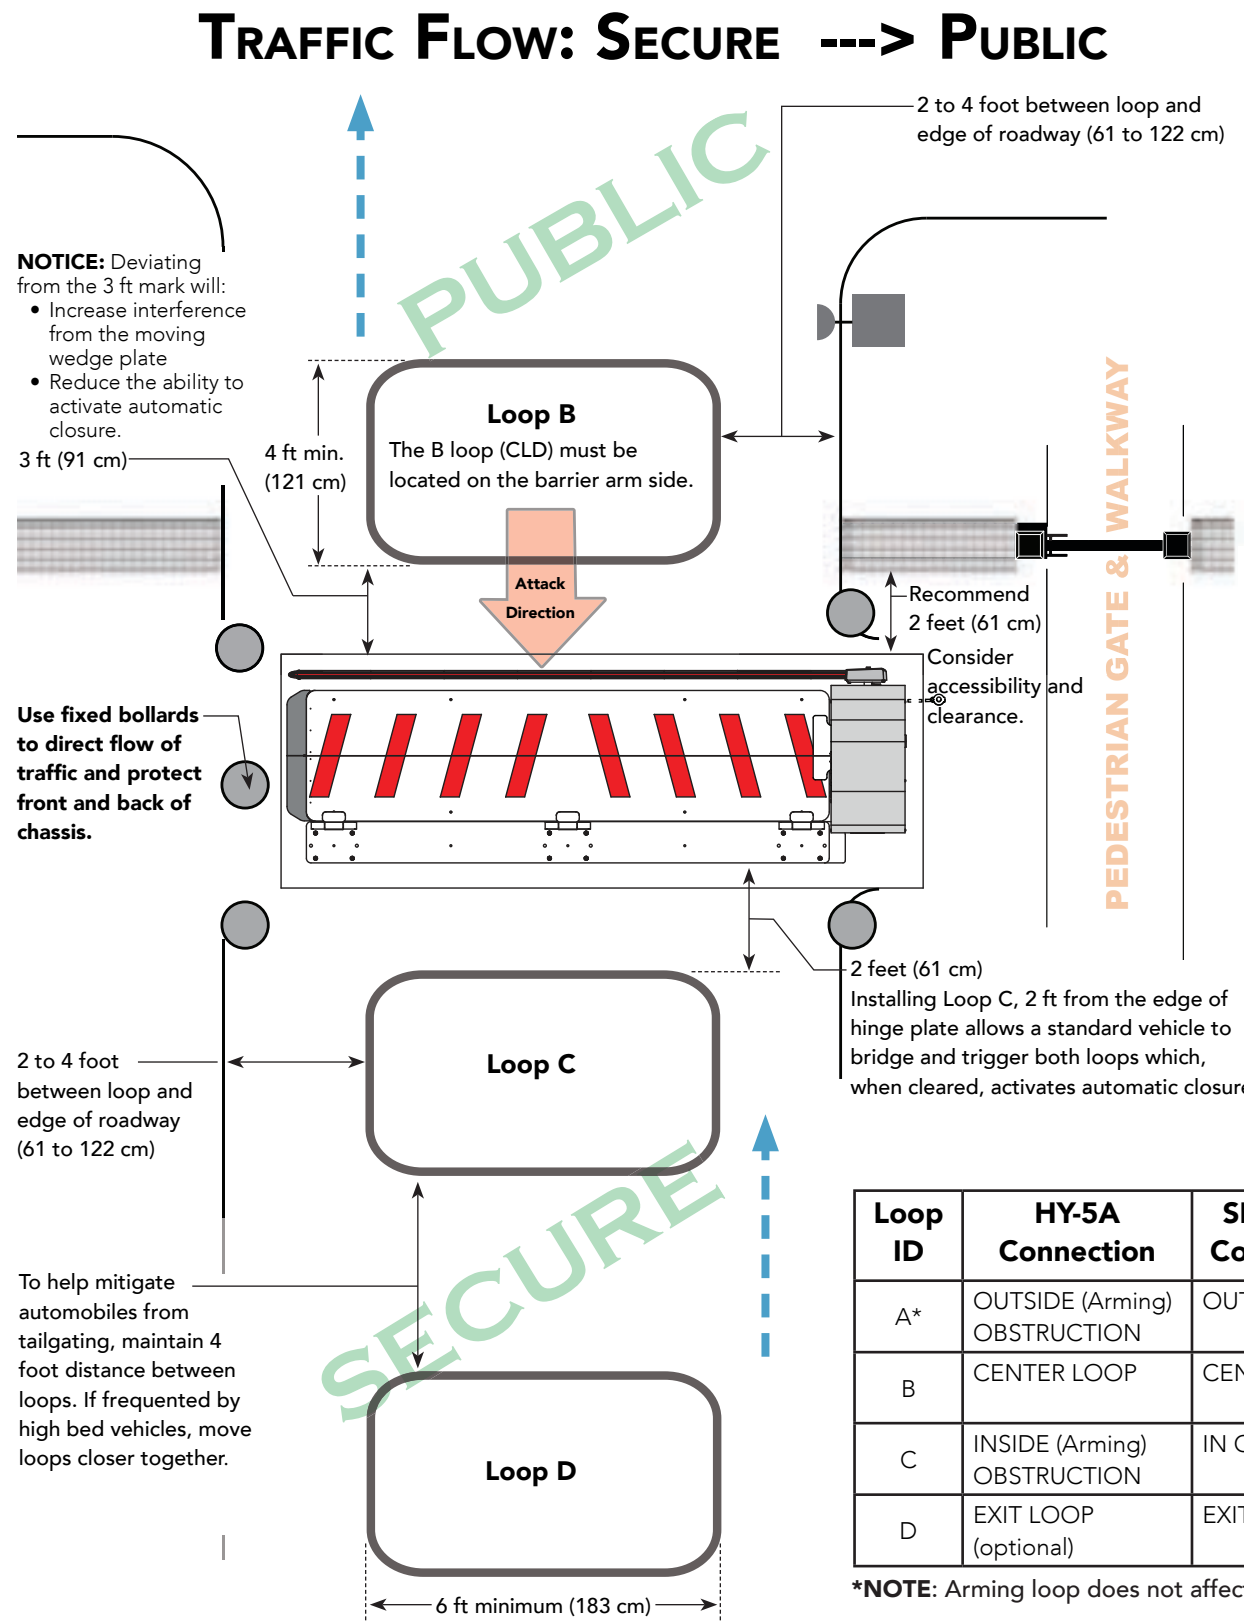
TRAFFIC FLOW: SECURE ---> PUBLIC

PUBLIC

2 to 4 foot between loop and edge of roadway (61 to 122 cm)

NOTICE: Deviating from the 3 ft mark will:
• Increase interference from the moving wedge plate
• Reduce the ability to activate automatic closure.

3 ft (91 cm)

4 ft min. (121 cm)

Loop B
The B loop (CLD) must be located on the barrier arm side.

Attack Direction

PEDESTRIAN GATE & WALKWAY

Recommend 2 feet (61 cm)

Consider accessibility and clearance.

Use fixed bollards to direct flow of traffic and protect front and back of chassis.

2 feet (61 cm)
Installing Loop C, 2 ft from the edge of hinge plate allows a standard vehicle to bridge and trigger both loops which, when cleared, activates automatic closur

2 to 4 foot between loop and edge of roadway (61 to 122 cm)

Loop C

SECURE

To help mitigate automobiles from tailgating, maintain 4 foot distance between loops. If frequented by high bed vehicles, move loops closer together.

Loop D

6 ft minimum (183 cm)

| Loop ID | HY-5A Connection | S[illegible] Co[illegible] |
|---|---|---|
| A* | OUTSIDE (Arming) OBSTRUCTION | OU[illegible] |
| B | CENTER LOOP | CEN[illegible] |
| C | INSIDE (Arming) OBSTRUCTION | IN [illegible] |
| D | EXIT LOOP (optional) | EXI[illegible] |

*NOTE: Arming loop does not affec